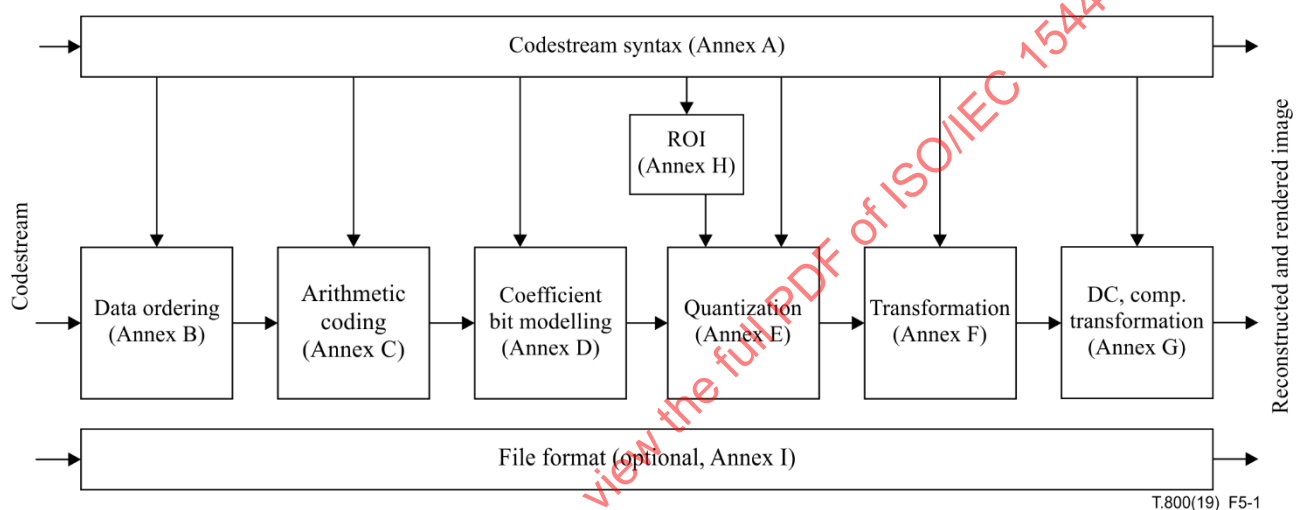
Codestream syntax (Annex A)

Codestream

ROI (Annex H)

Data ordering (Annex B)

Arithmetic coding (Annex C)

Coefficient bit modelling (Annex D)

Quantization (Annex E)

Transformation (Annex F)

DC, comp. transformation (Annex G)

Reconstructed and rendered image

File format (optional, Annex I)

T.800(19)_F5-1

view the full PDF of ISO/IEC 1544